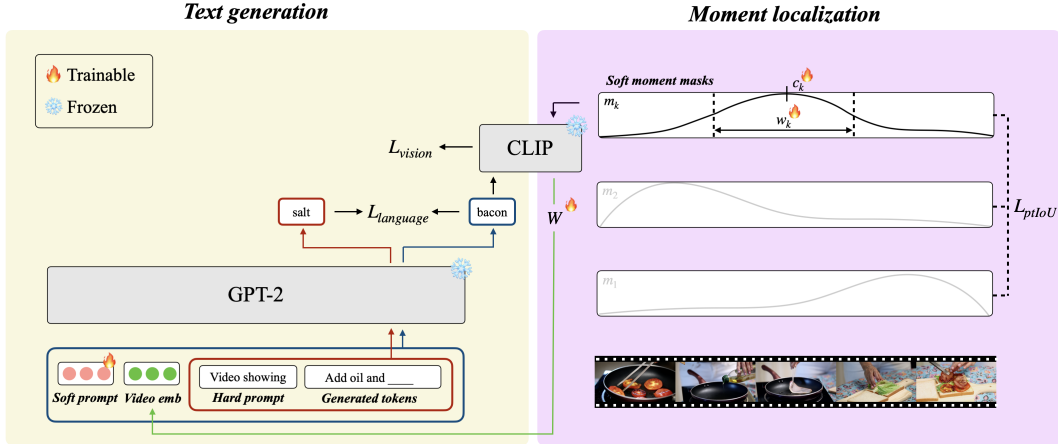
Text generation

Moment localization

Trainable

Frozen

$L_{vision}$

CLIP

salt

$L_{language}$

bacon

$W$

GPT-2

Soft prompt

Video emb

Video showing

Hard prompt

Add oil and ____

Generated tokens

Soft moment masks

$m_k$

$c_k$

$w_k$

$m_2$

$m_1$

$L_{ptIoU}$